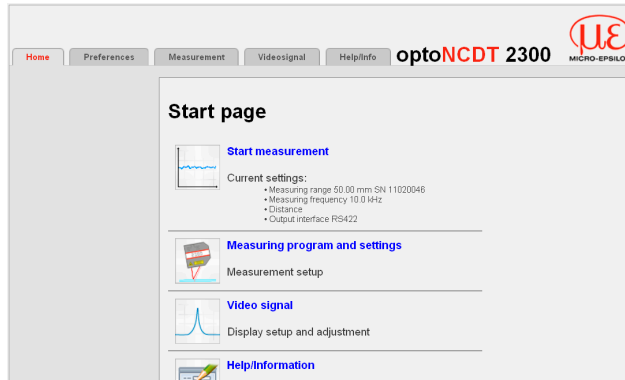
Home | Preferences | Measurement | Videosignal | Help/Info

optoNCDT 2300

MICRO-EPSILO

Start page

Start measurement

Current settings:
• Measuring range 50.00 mm SN 11020046
• Measuring frequency 10.0 kHz
• Distance
• Output interface RS422

Measuring program and settings

Measurement setup

Video signal

Display setup and adjustment

Help/Information